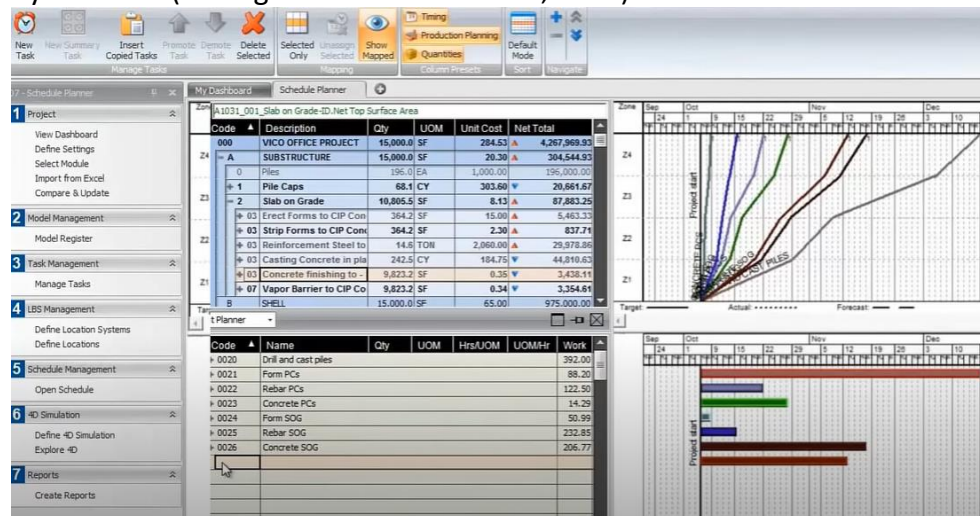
New Task | New Summary Task | Insert Copied Tasks | Promote Task | Demote Task | Delete Selected
Manage Tasks
Selected Only | Unassign Selected | Show Mapped
Mapping
Timing
Production Planning
Quantities
Column Presets
Default Mode
Sort
Navigate

07 - Schedule Planner

1 Project
View Dashboard
Define Settings
Select Module
Import from Excel
Compare & Update

2 Model Management
Model Register

3 Task Management
Manage Tasks

4 LBS Management
Define Location Systems
Define Locations

5 Schedule Management
Open Schedule

6 4D Simulation
Define 4D Simulation
Explore 4D

7 Reports
Create Reports

My Dashboard | Schedule Planner

A1031_001_Slab on Grade-ID.Net Top Surface Area

| Code | Description | Qty | UOM | Unit Cost | Net Total |
|---|---|---|---|---|---|
| 000 | VICO OFFICE PROJECT | 15,000.0 | SF | 284.53 | 4,267,969.93 |
| A | SUBSTRUCTURE | 15,000.0 | SF | 20.30 | 304,544.93 |
| 0 | Piles | 196.0 | EA | 1,000.00 | 196,000.00 |
| 1 | Pile Caps | 68.1 | CY | 303.60 | 20,661.67 |
| 2 | Slab on Grade | 10,805.5 | SF | 8.13 | 87,883.25 |
| 03 | Erect Forms to CIP Con | 364.2 | SF | 15.00 | 5,463.33 |
| 03 | Strip Forms to CIP Conc | 364.2 | SF | 2.30 | 837.71 |
| 03 | Reinforcement Steel to | 14.6 | TON | 2,060.00 | 29,978.86 |
| 03 | Casting Concrete in pla | 242.5 | CY | 184.75 | 44,810.63 |
| 03 | Concrete finishing to - | 9,823.2 | SF | 0.35 | 3,438.11 |
| 07 | Vapor Barrier to CIP Co | 9,823.2 | SF | 0.34 | 3,354.61 |
| B | SHELL | 15,000.0 | SF | 65.00 | 975,000.00 |

t Planner

| Code | Name | Qty | UOM | Hrs/UOM | UOM/Hr | Work |
|---|---|---|---|---|---|---|
| 0020 | Drill and cast piles | | | | | 392.00 |
| 0021 | Form PCs | | | | | 88.20 |
| 0022 | Rebar PCs | | | | | 122.50 |
| 0023 | Concrete PCs | | | | | 14.29 |
| 0024 | Form SOG | | | | | 50.99 |
| 0025 | Rebar SOG | | | | | 232.85 |
| 0026 | Concrete SOG | | | | | 206.77 |

Zone Z4 Z3 Z2 Z1
Sep Oct Nov Dec
24 1 8 15 22 29 5 12 19 26 3 10
Project start
CAST PILES
Target Actual Forecast
Sep Oct Nov Dec
24 1 8 15 22 29 5 12 19 26 3 10
Project start